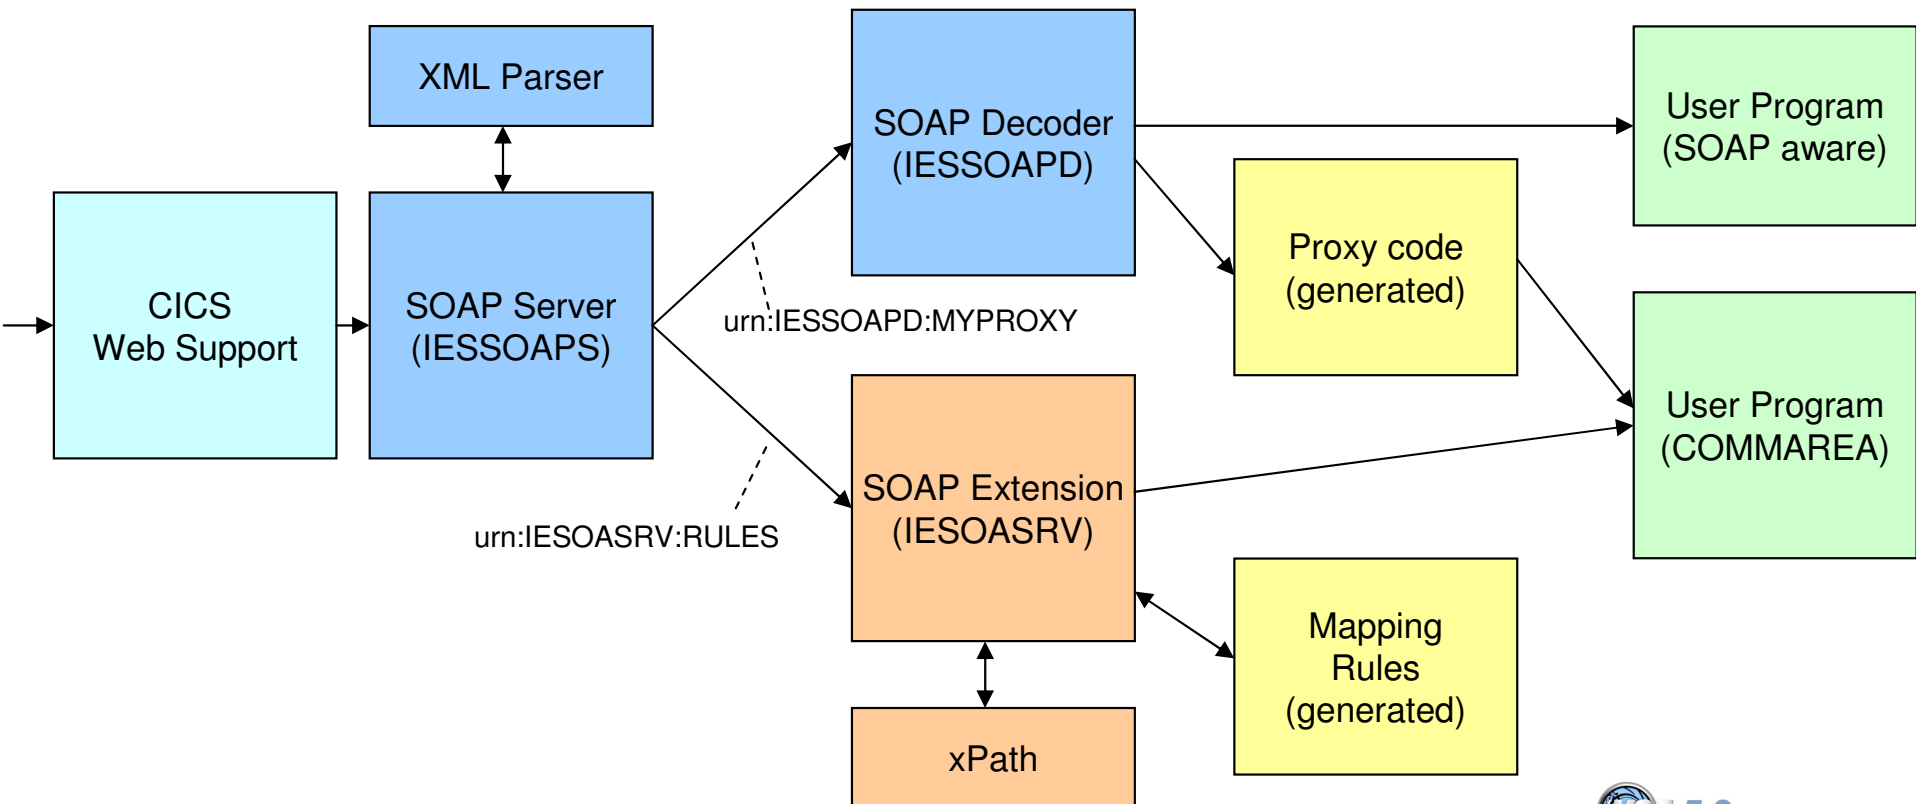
XML Parser

CICS
Web Support

SOAP Server
(IESSOAPS)

SOAP Decoder
(IESSOAPD)

urn:IESSOAPD:MYPROXY

urn:IESOASRV:RULES

SOAP Extension
(IESOASRV)

xPath

Proxy code
(generated)

Mapping
Rules
(generated)

User Program
(SOAP aware)

User Program
(COMMAREA)